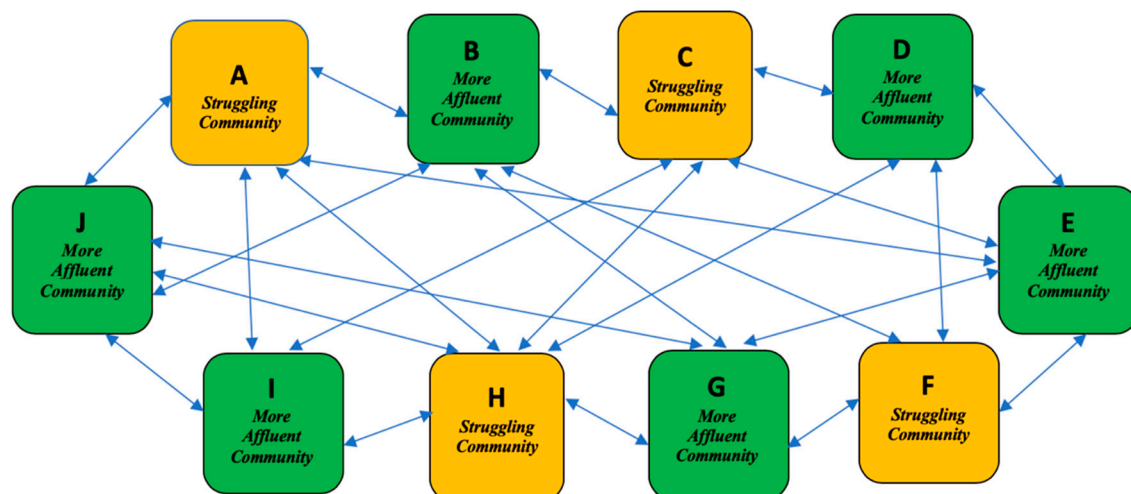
A
Struggling Community

B
More Affluent Community

C
Struggling Community

D
More Affluent Community

J
More Affluent Community

E
More Affluent Community

I
More Affluent Community

H
Struggling Community

G
More Affluent Community

F
Struggling Community